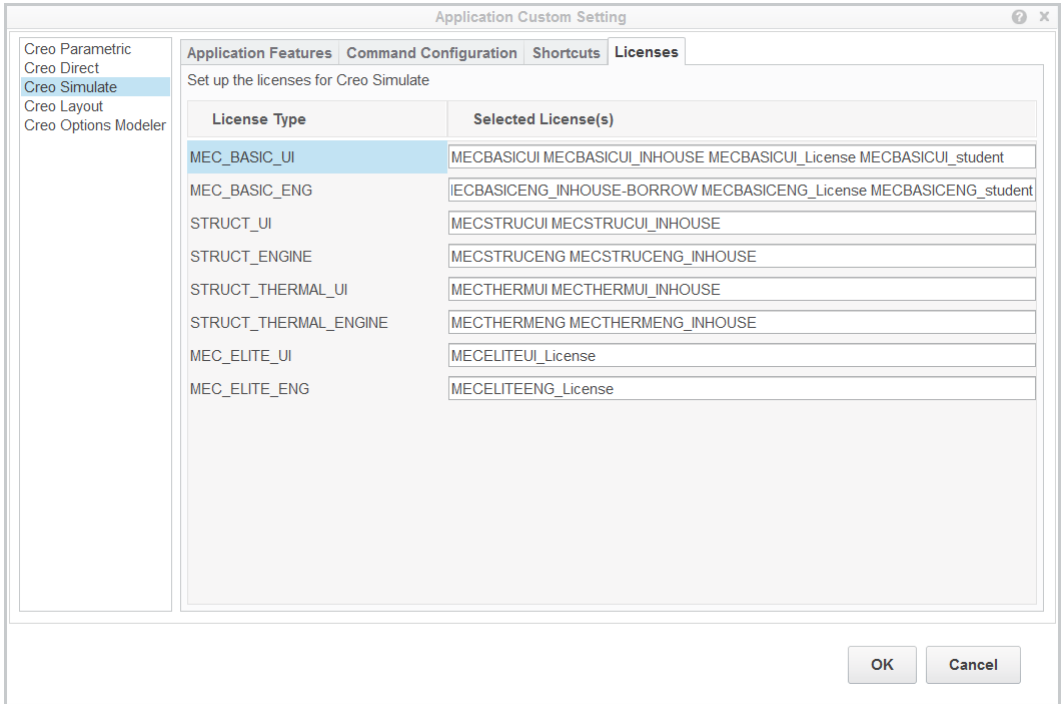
Application Custom Setting

Creo Parametric
Creo Direct
Creo Simulate
Creo Layout
Creo Options Modeler

Application Features | Command Configuration | Shortcuts | Licenses

Set up the licenses for Creo Simulate

| License Type | Selected License(s) |
|---|---|
| MEC_BASIC_UI | MECBASICUI MECBASICUI_INHOUSE MECBASICUI_License MECBASICUI_student |
| MEC_BASIC_ENG | IECBASICENG_INHOUSE-BORROW MECBASICENG_License MECBASICENG_student |
| STRUCT_UI | MECSTRUCUI MECSTRUCUI_INHOUSE |
| STRUCT_ENGINE | MECSTRUCENG MECSTRUCENG_INHOUSE |
| STRUCT_THERMAL_UI | MECTHERMUI MECTHERMUI_INHOUSE |
| STRUCT_THERMAL_ENGINE | MECTHERMENG MECTHERMENG_INHOUSE |
| MEC_ELITE_UI | MECELITEUI_License |
| MEC_ELITE_ENG | MECELITEENG_License |

OK Cancel